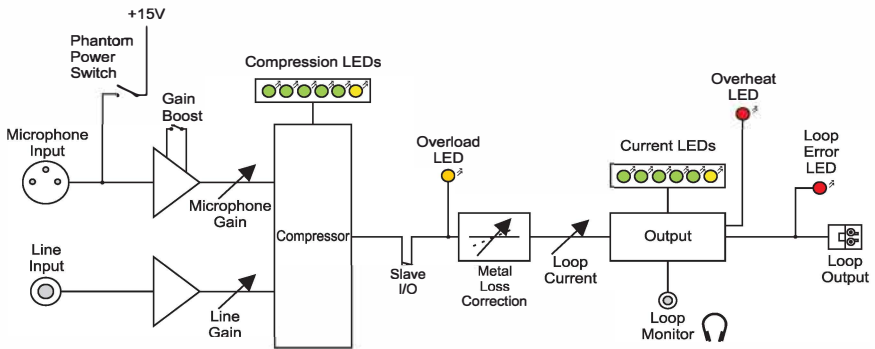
+15V

Phantom Power Switch

Gain Boost

Microphone Input

Microphone Gain

Line Input

Line Gain

Compression LEDs

Compressor

Overload LED

Slave I/O

Metal Loss Correction

Loop Current

Current LEDs

Overheat LED

Output

Loop Monitor

Loop Error LED

Loop Output